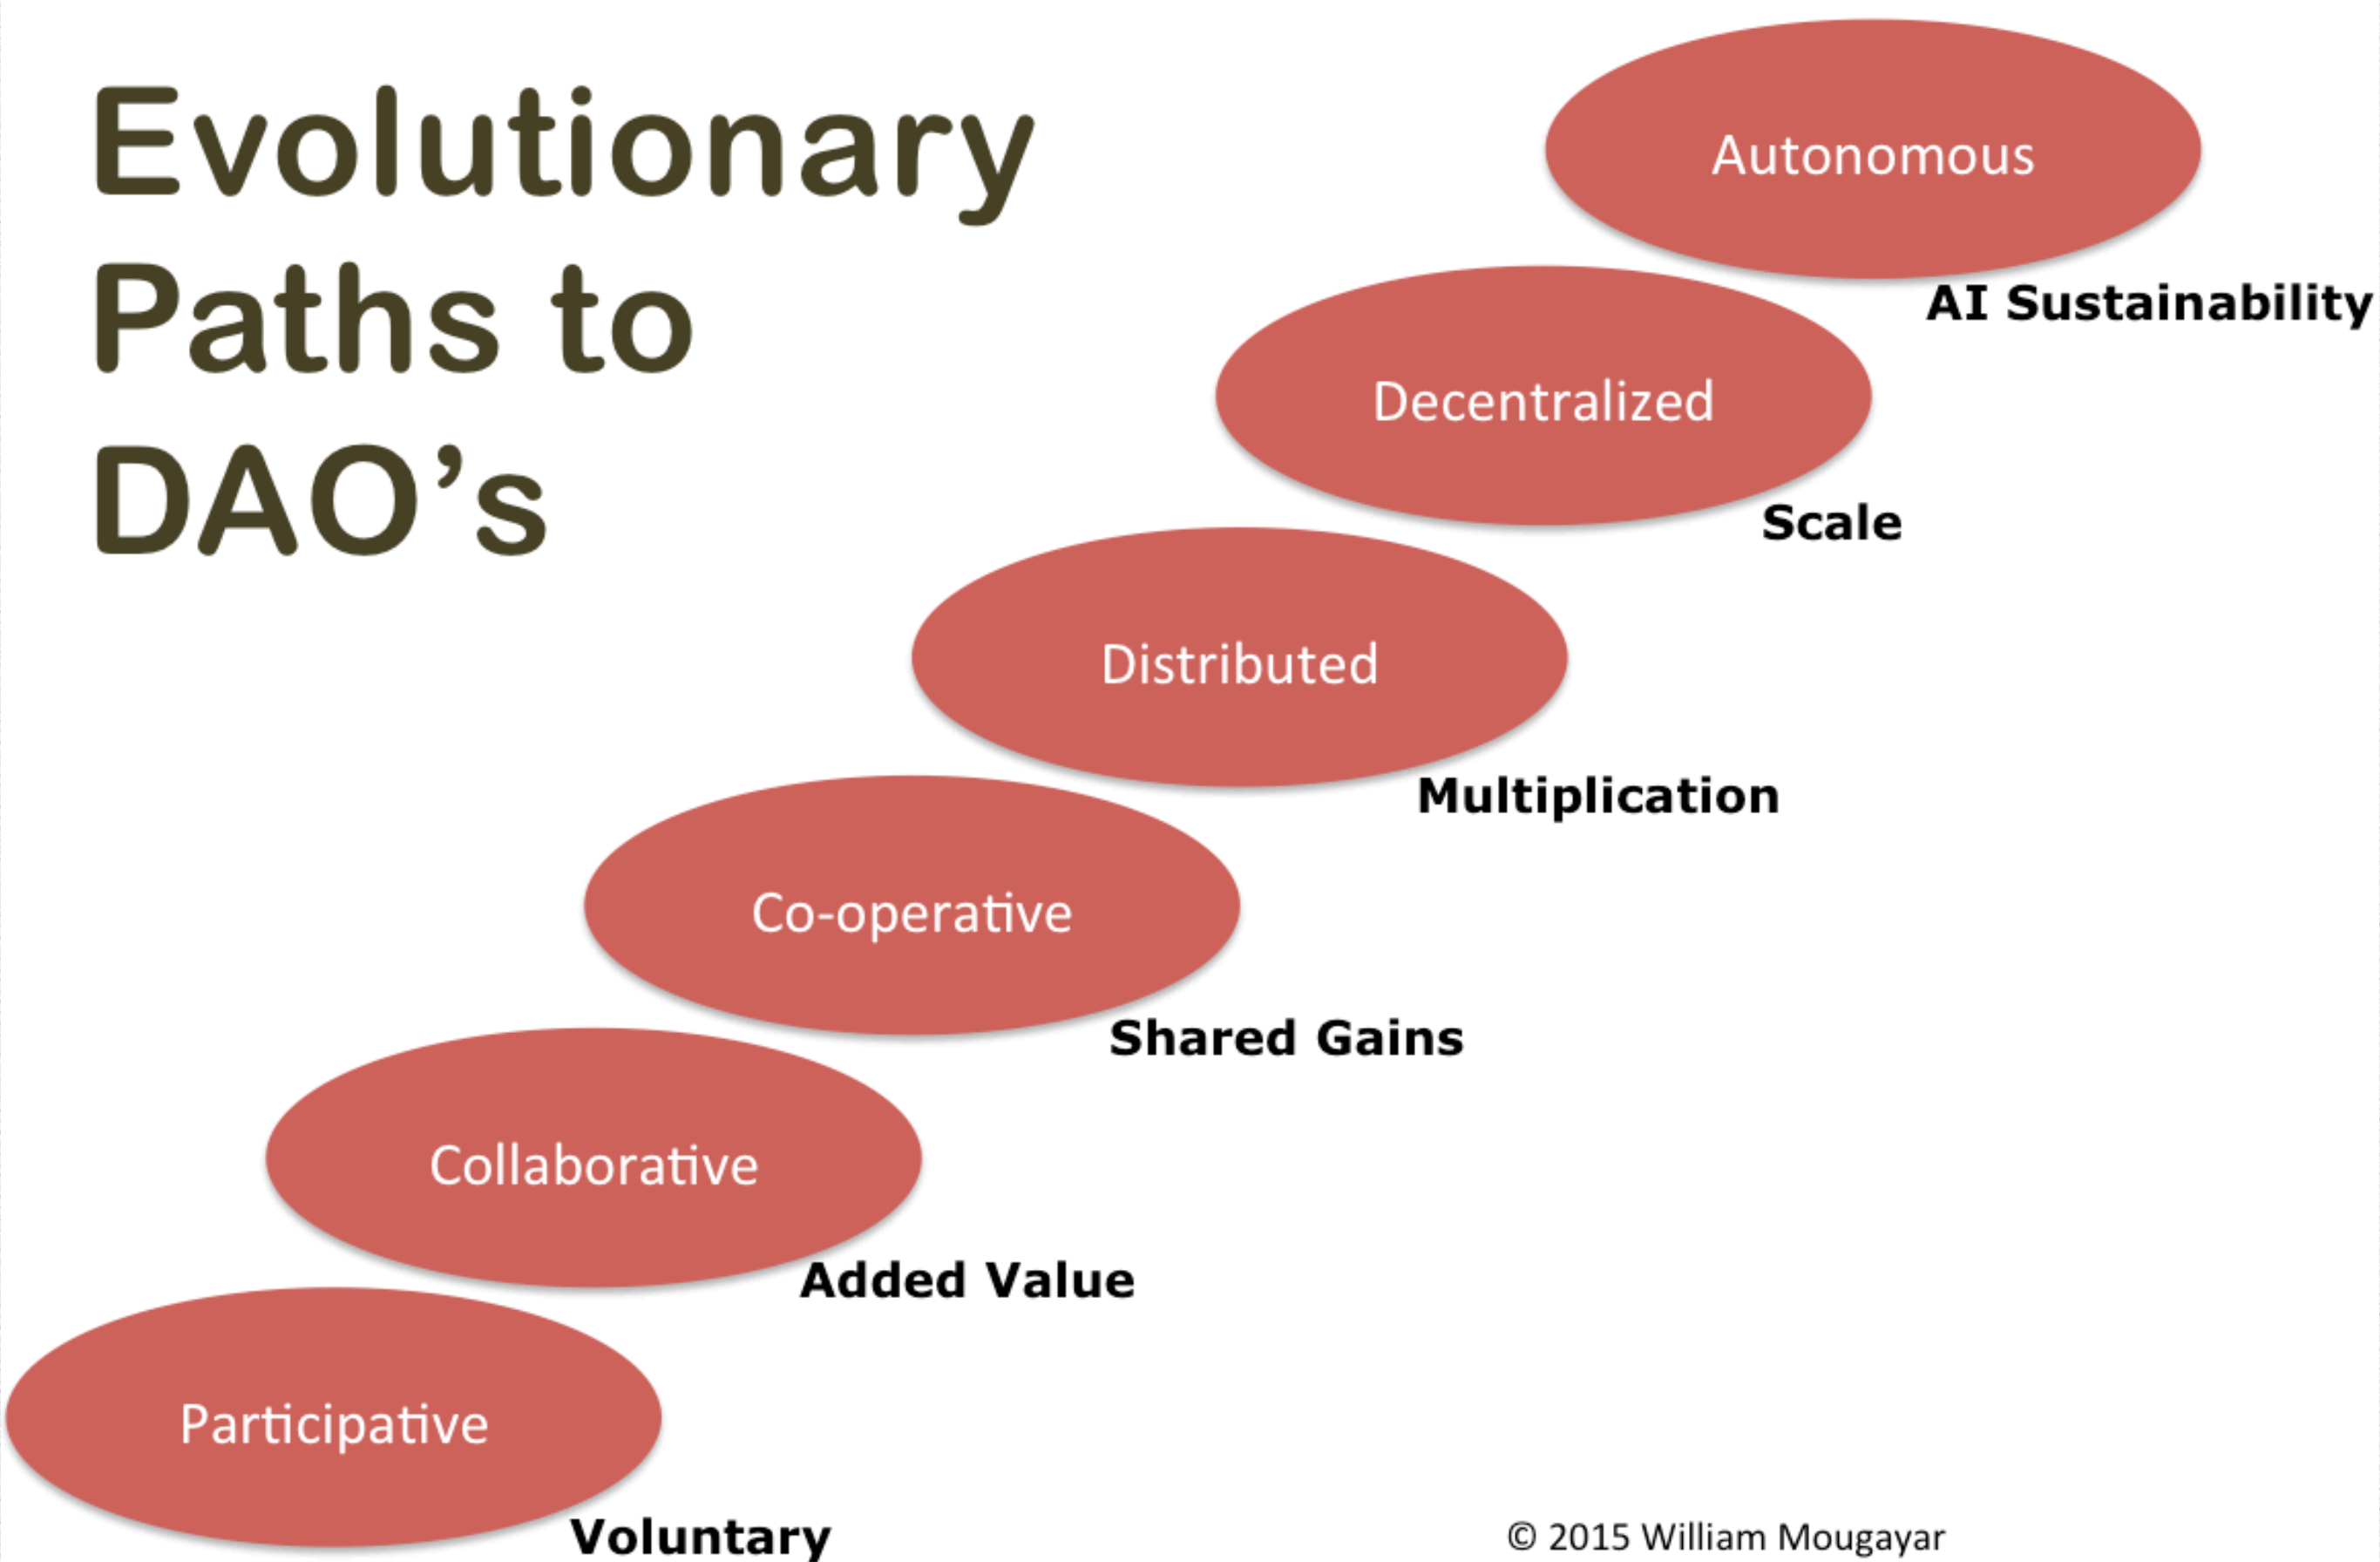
Evolutionary Paths to DAO's

Autonomous
AI Sustainability

Decentralized
Scale

Distributed
Multiplication

Co-operative
Shared Gains

Collaborative
Added Value

Participative
Voluntary

© 2015 William Mougayar